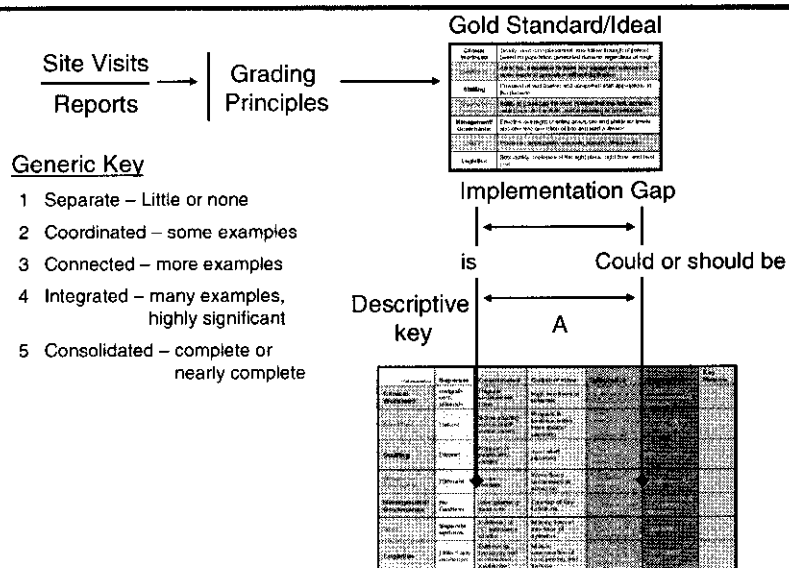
Gold Standard/Ideal

Site Visits

Reports

Grading Principles

Generic Key

1 Separate – Little or none

2 Coordinated – some examples

3 Connected – more examples

4 Integrated – many examples, highly significant

5 Consolidated – complete or nearly complete

Implementation Gap

is

Could or should be

Descriptive key

A

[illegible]